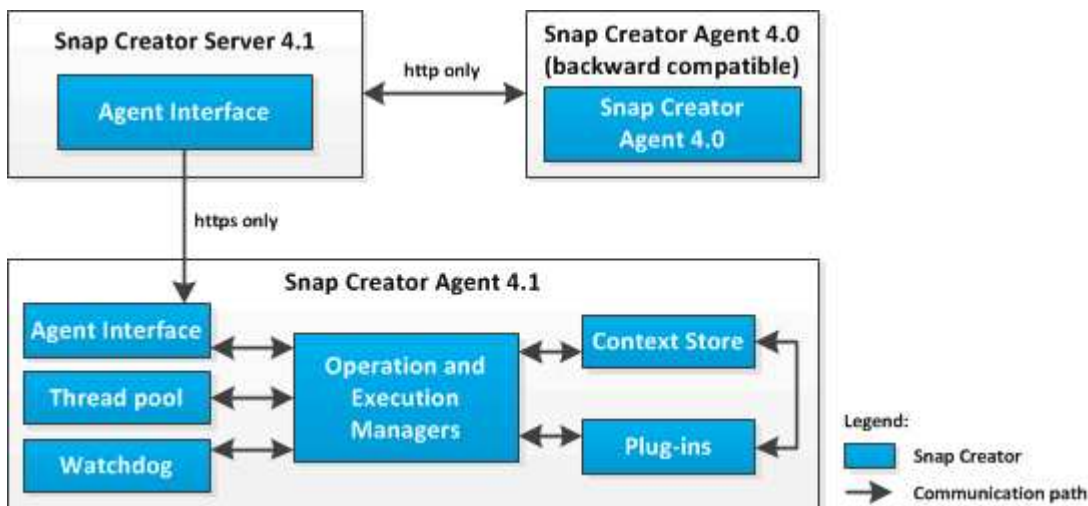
Snap Creator Server 4.1

Agent Interface

http only

Snap Creator Agent 4.0 (backward compatible)

Snap Creator Agent 4.0

https only

Snap Creator Agent 4.1

Agent Interface

Thread pool

Watchdog

Operation and Execution Managers

Context Store

Plug-ins

Legend:

Snap Creator

Communication path